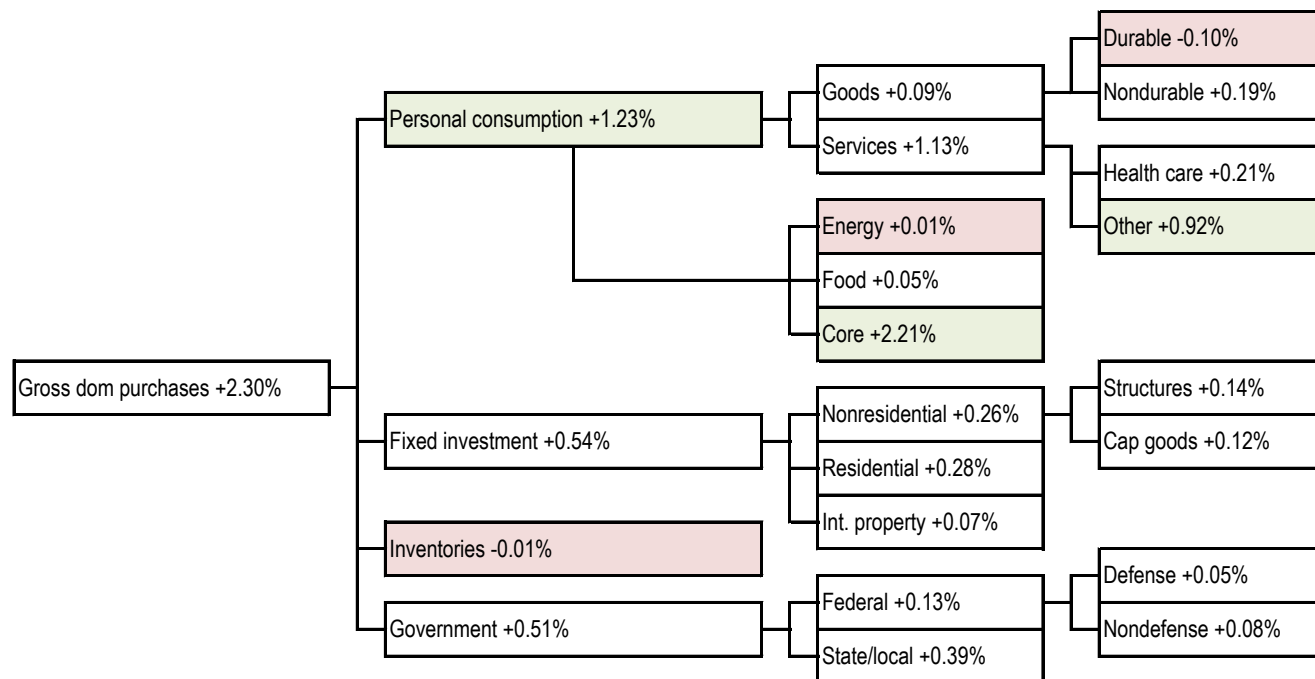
Gross dom purchases +2.30%

Personal consumption +1.23%

Goods +0.09%

Durable -0.10%

Nondurable +0.19%

Services +1.13%

Health care +0.21%

Other +0.92%

Energy +0.01%

Food +0.05%

Core +2.21%

Fixed investment +0.54%

Nonresidential +0.26%

Structures +0.14%

Cap goods +0.12%

Residential +0.28%

Int. property +0.07%

Inventories -0.01%

Government +0.51%

Federal +0.13%

Defense +0.05%

Nondefense +0.08%

State/local +0.39%